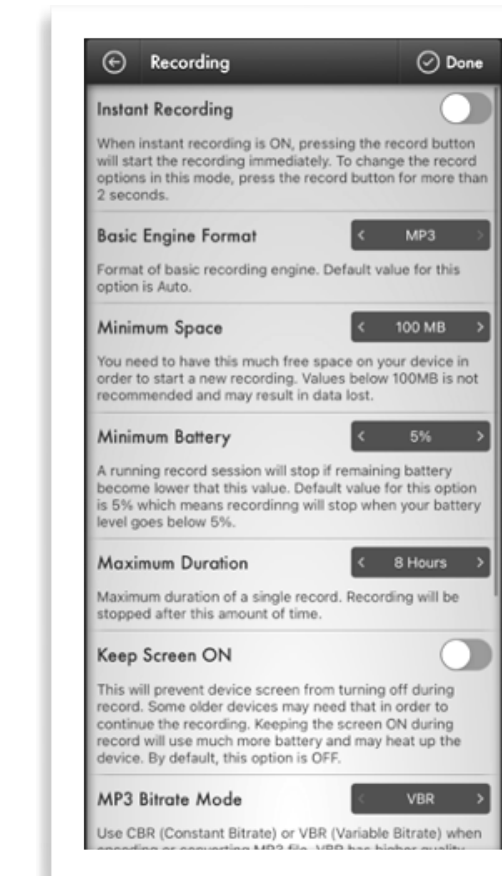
Recording

Done

Instant Recording

When instant recording is ON, pressing the record button will start the recording immediately. To change the record options in this mode, press the record button for more than 2 seconds.

Basic Engine Format

MP3

Format of basic recording engine. Default value for this option is Auto.

Minimum Space

100 MB

You need to have this much free space on your device in order to start a new recording. Values below 100MB is not recommended and may result in data lost.

Minimum Battery

5%

A running record session will stop if remaining battery become lower that this value. Default value for this option is 5% which means recordinng will stop when your battery level goes below 5%.

Maximum Duration

8 Hours

Maximum duration of a single record. Recording will be stopped after this amount of time.

Keep Screen ON

This will prevent device screen from turning off during record. Some older devices may need that in order to continue the recording. Keeping the screen ON during record will use much more battery and may heat up the device. By default, this option is OFF.

MP3 Bitrate Mode

VBR

Use CBR (Constant Bitrate) or VBR (Variable Bitrate) when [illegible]